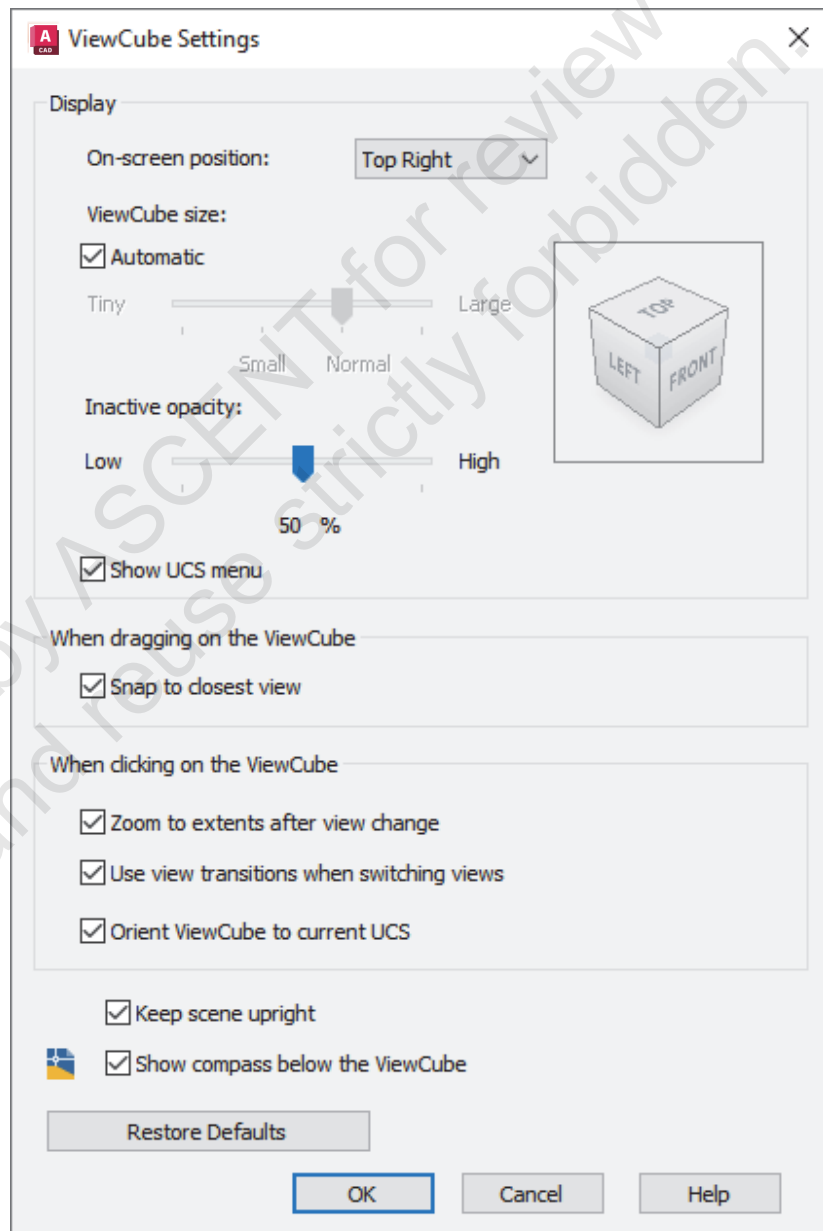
A CAD ViewCube Settings ×

Display

On-screen position: Top Right

ViewCube size:

Automatic

Tiny Large

Small Normal

Inactive opacity:

Low High

50 %

TOP LEFT FRONT

Show UCS menu

When dragging on the ViewCube

Snap to closest view

When clicking on the ViewCube

Zoom to extents after view change

Use view transitions when switching views

Orient ViewCube to current UCS

Keep scene upright

Show compass below the ViewCube

Restore Defaults

OK Cancel Help

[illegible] by ASCENT for review and reuse strictly forbidden.